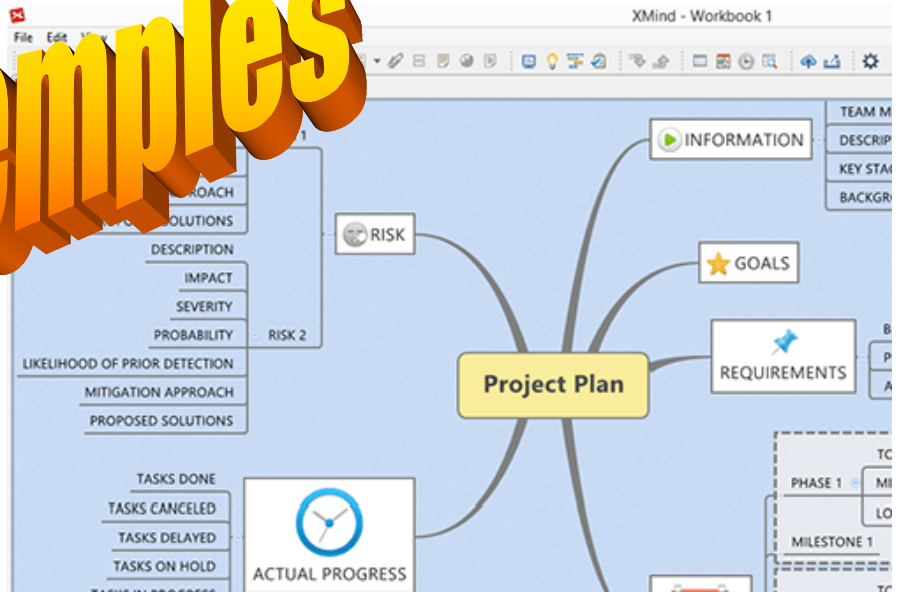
mples

File Edit View

XMind - Workbook 1

1

ROACH

OLUTIONS

RISK

DESCRIPTION

IMPACT

SEVERITY

PROBABILITY

RISK 2

LIKELIHOOD OF PRIOR DETECTION

MITIGATION APPROACH

PROPOSED SOLUTIONS

INFORMATION

TEAM M

DESCRIP

KEY STAG

BACKGR

GOALS

REQUIREMENTS

B

P

A

Project Plan

TO

PHASE 1

MI

LO

MILESTONE 1

TO

TASKS DONE

TASKS CANCELED

TASKS DELAYED

TASKS ON HOLD

ACTUAL PROGRESS